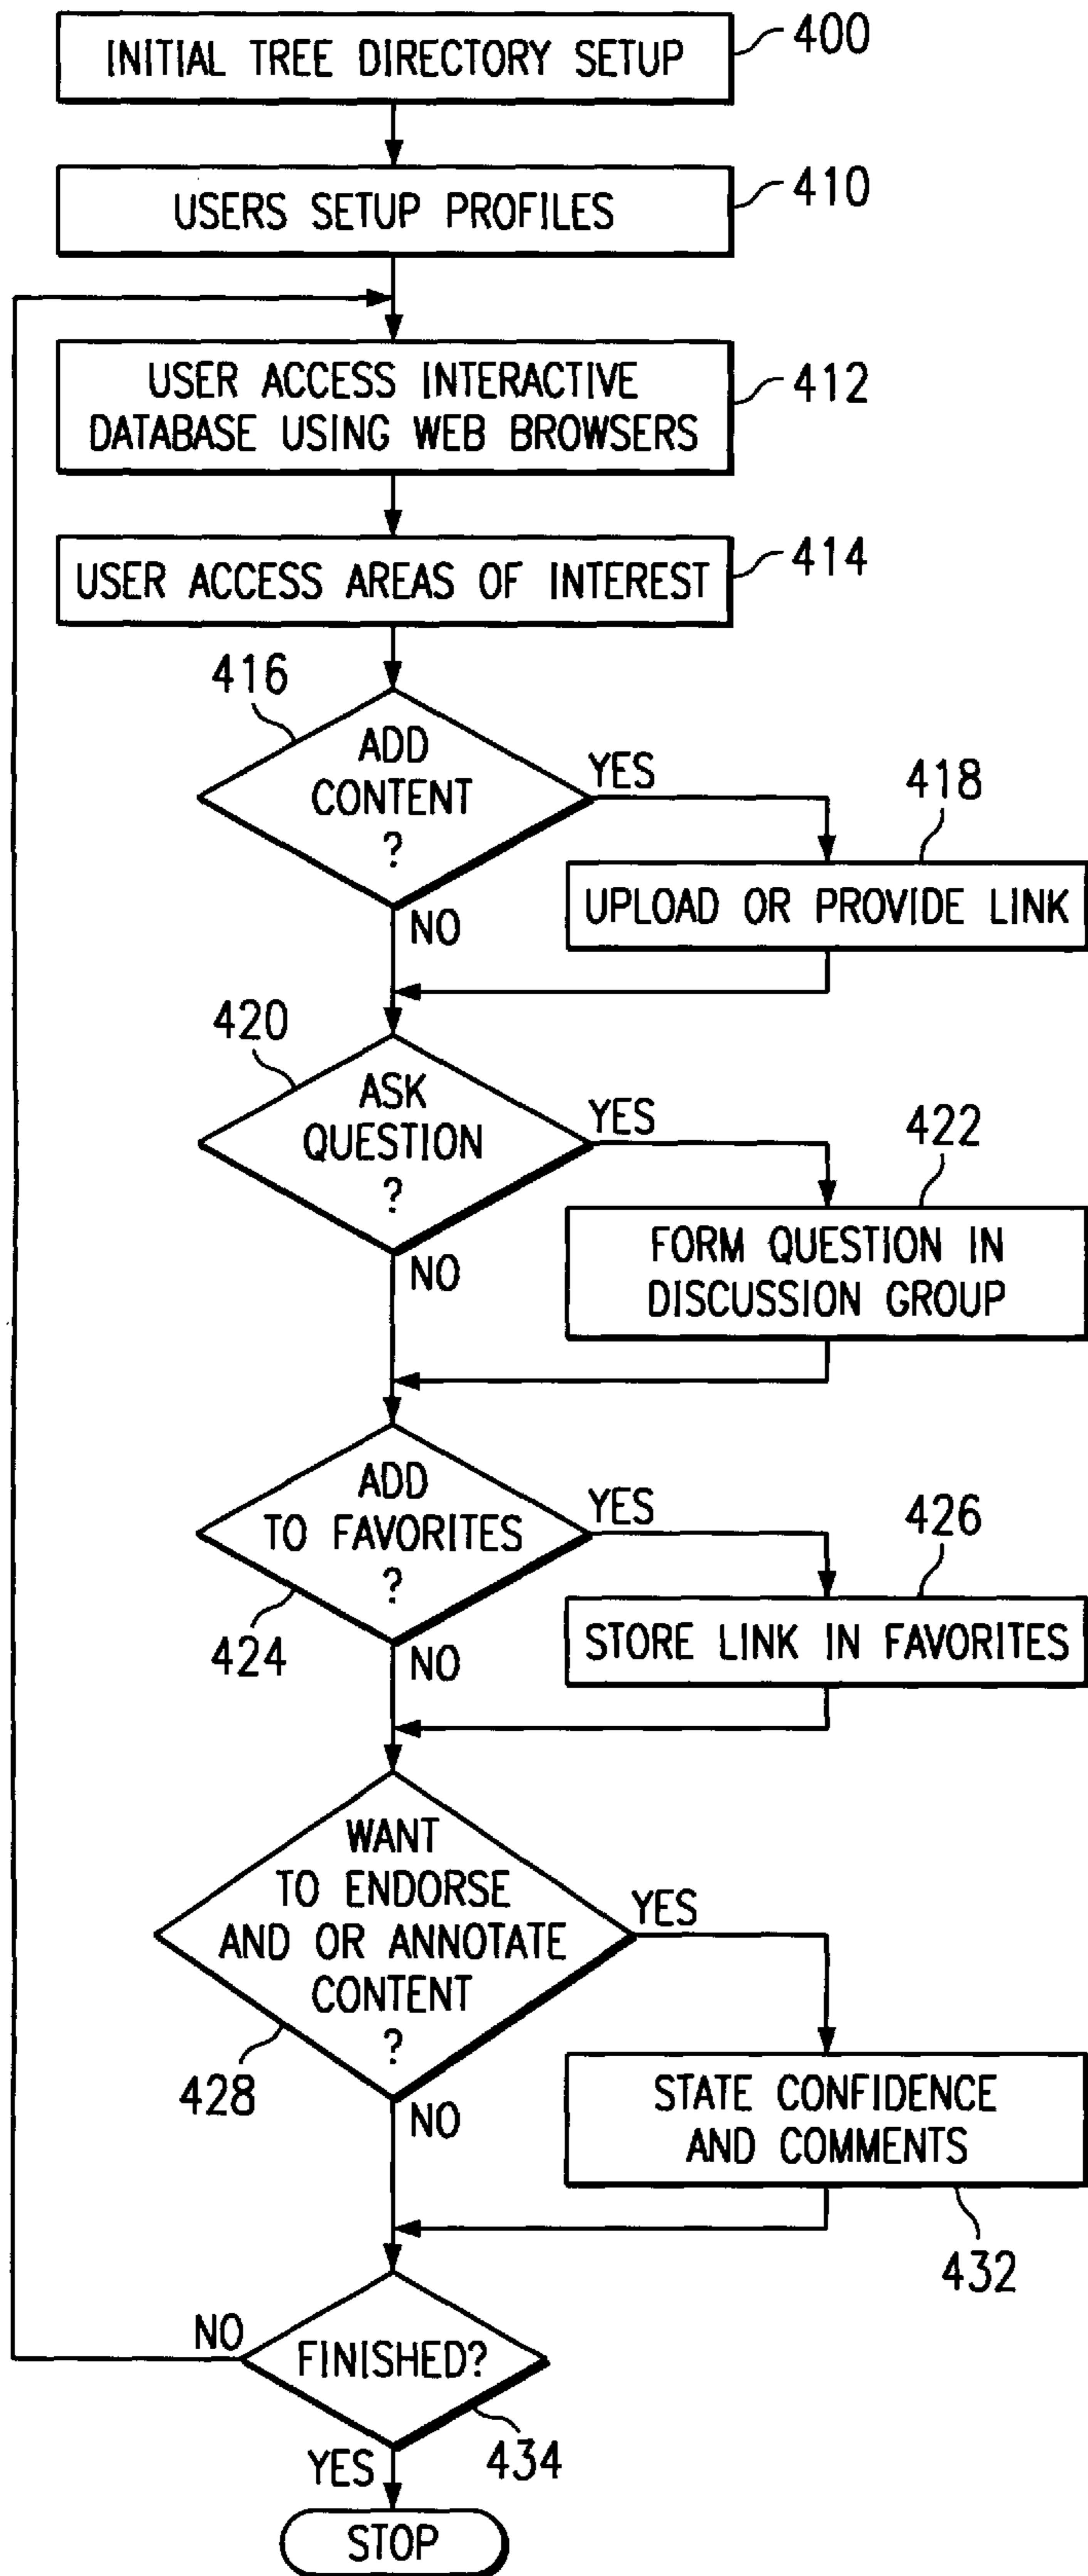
INITIAL TREE DIRECTORY SETUP
400

USERS SETUP PROFILES
410

USER ACCESS INTERACTIVE DATABASE USING WEB BROWSERS
412

USER ACCESS AREAS OF INTEREST
414

416
ADD CONTENT ?
YES
NO
418
UPLOAD OR PROVIDE LINK

420
ASK QUESTION ?
YES
NO
422
FORM QUESTION IN DISCUSSION GROUP

ADD TO FAVORITES ?
YES
NO
424
426
STORE LINK IN FAVORITES

WANT TO ENDORSE AND OR ANNOTATE CONTENT ?
YES
NO
428
STATE CONFIDENCE AND COMMENTS
432

NO
FINISHED?
434
YES
STOP